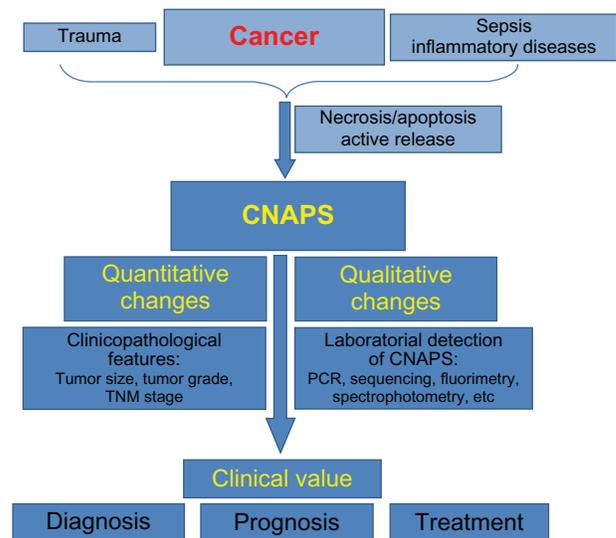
Trauma

Cancer

Sepsis
inflammatory diseases

Necrosis/apoptosis
active release

CNAPS

Quantitative changes

Qualitative changes

Clinicopathological features:
Tumor size, tumor grade, TNM stage

Laboratorial detection of CNAPS:
PCR, sequencing, fluorimetry, spectrophotometry, etc

Clinical value

Diagnosis

Prognosis

Treatment